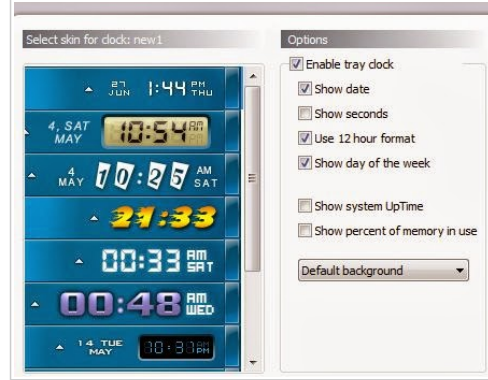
Select skin for clock: new1

27 JUN 1:44 PM THU

4, SAT MAY 10:54 AM

4 MAY 10:25 AM SAT

21:33

00:33 AM SAT

00:48 AM WED

14 TUE MAY 10:33 PM

Options

Enable tray clock

Show date

Show seconds

Use 12 hour format

Show day of the week

Show system UpTime

Show percent of memory in use

Default background